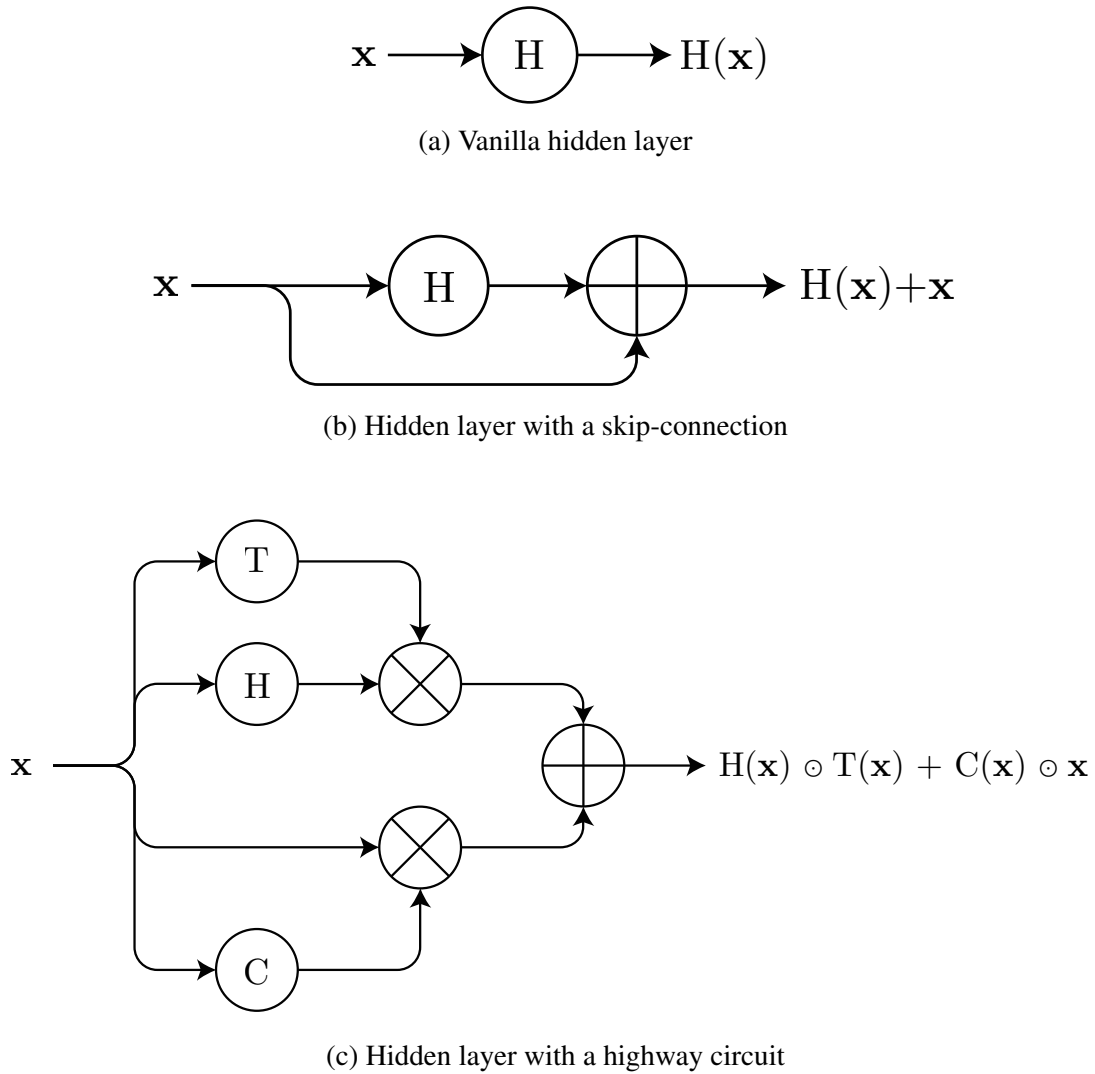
$\mathbf{x}$ H $\mathrm{H}(\mathbf{x})$

(a) Vanilla hidden layer

$\mathbf{x}$ H $\mathrm{H}(\mathbf{x})+\mathbf{x}$

(b) Hidden layer with a skip-connection

T

H

$\mathbf{x}$

C

$\mathrm{H}(\mathbf{x}) \odot \mathrm{T}(\mathbf{x}) + \mathrm{C}(\mathbf{x}) \odot \mathbf{x}$

(c) Hidden layer with a highway circuit